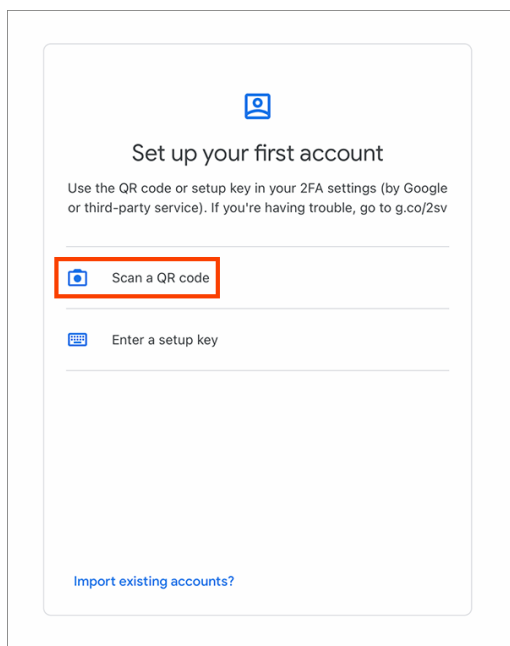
Set up your first account

Use the QR code or setup key in your 2FA settings (by Google or third-party service). If you're having trouble, go to g.co/2sv

Scan a QR code

Enter a setup key

Import existing accounts?